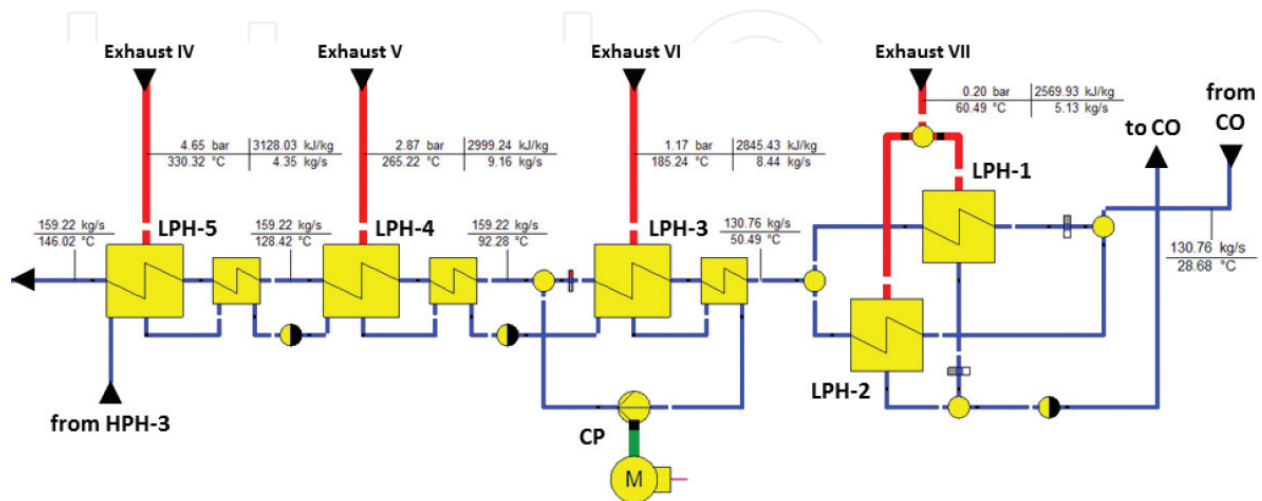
Exhaust IV

Exhaust V

Exhaust VI

Exhaust VII

| 4.65 bar | 3128.03 kJ/kg |
|---|---|
| 330.32 °C | 4.35 kg/s |

| 2.87 bar | 2999.24 kJ/kg |
|---|---|
| 265.22 °C | 9.16 kg/s |

| 1.17 bar | 2845.43 kJ/kg |
|---|---|
| 185.24 °C | 8.44 kg/s |

| 0.20 bar | 2569.93 kJ/kg |
|---|---|
| 60.49 °C | 5.13 kg/s |

to CO

from CO

LPH-1

159.22 kg/s
146.02 °C

LPH-5

159.22 kg/s
128.42 °C

LPH-4

159.22 kg/s
92.28 °C

LPH-3

130.76 kg/s
50.49 °C

130.76 kg/s
28.68 °C

LPH-2

from HPH-3

CP

M